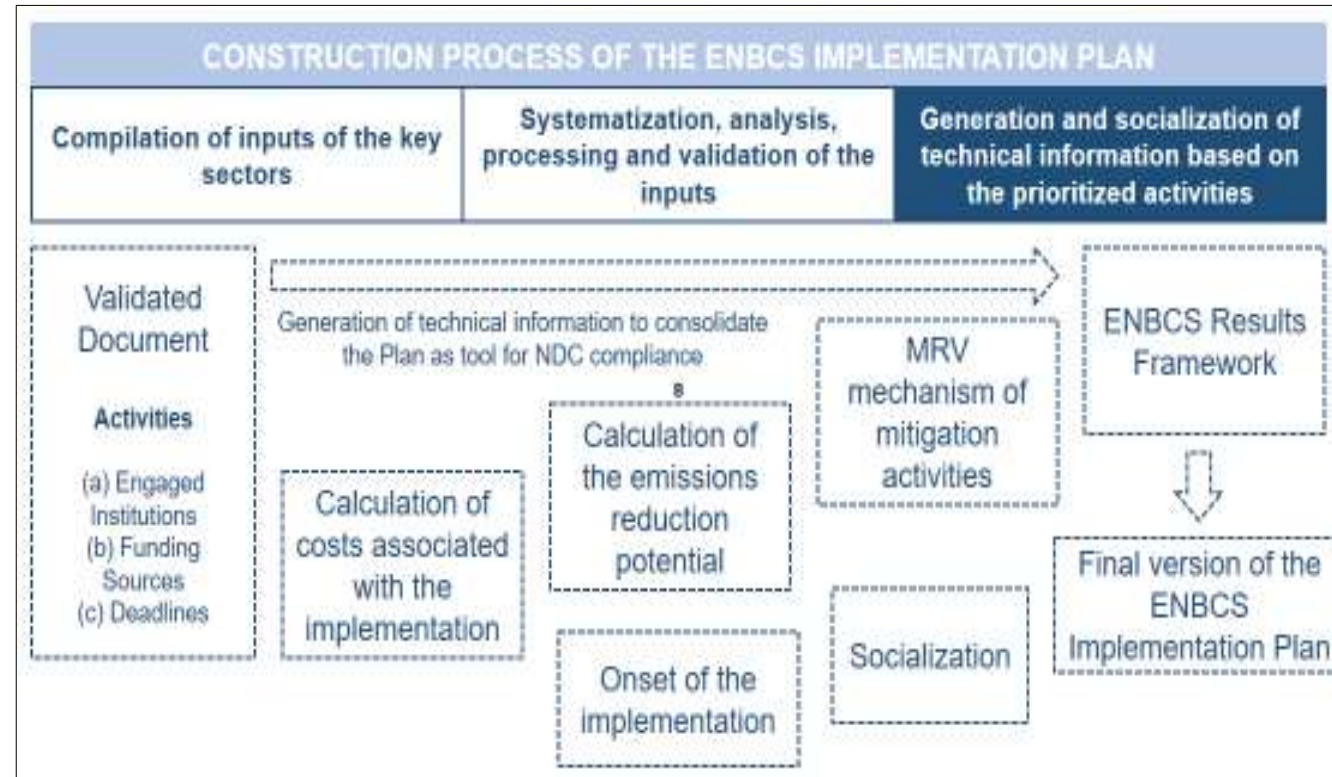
CONSTRUCTION PROCESS OF THE ENBCS IMPLEMENTATION PLAN

Compilation of inputs of the key sectors

Systematization, analysis, processing and validation of the inputs

Generation and socialization of technical information based on the prioritized activities

Validated Document

Activities

(a) Engaged Institutions
(b) Funding Sources
(c) Deadlines

Generation of technical information to consolidate the Plan as tool for NDC compliance

Calculation of costs associated with the implementation

Calculation of the emissions reduction potential

Onset of the implementation

MRV mechanism of mitigation activities

Socialization

ENBCS Results Framework

Final version of the ENBCS Implementation Plan